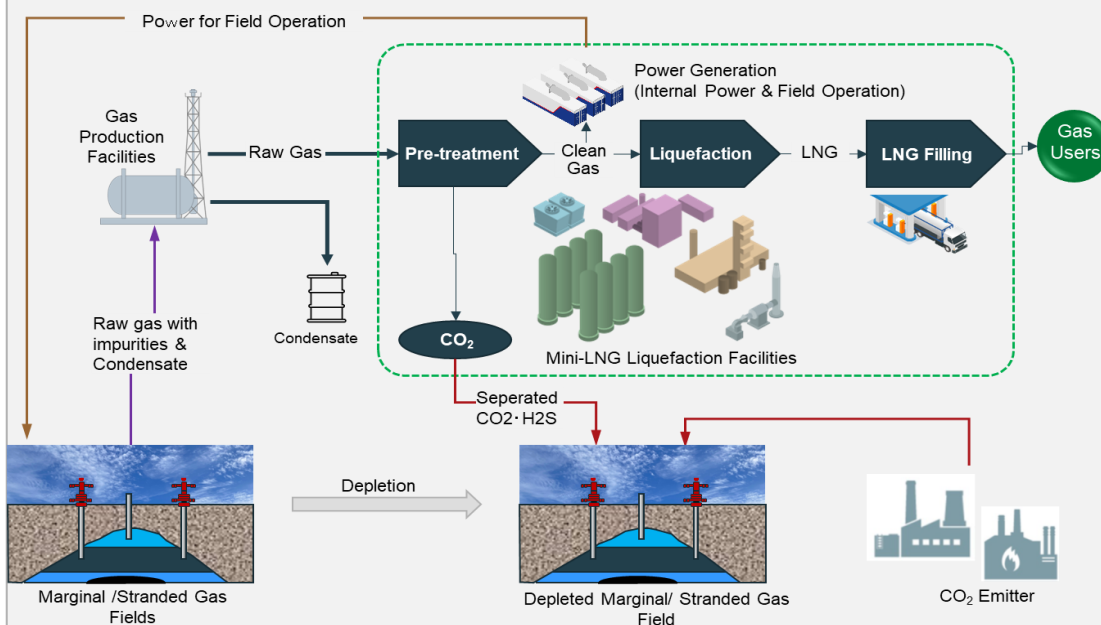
Power for Field Operation

Power Generation
(Internal Power & Field Operation)

Gas Production Facilities

Raw Gas

Pre-treatment

Clean Gas

Liquefaction

LNG

LNG Filling

Gas Users

Condensate

Raw gas with impurities & Condensate

$CO_2$

Mini-LNG Liquefaction Facilities

Seperated CO2・H2S

Depletion

Marginal /Stranded Gas Fields

Depleted Marginal/ Stranded Gas Field

$CO_2$ Emitter